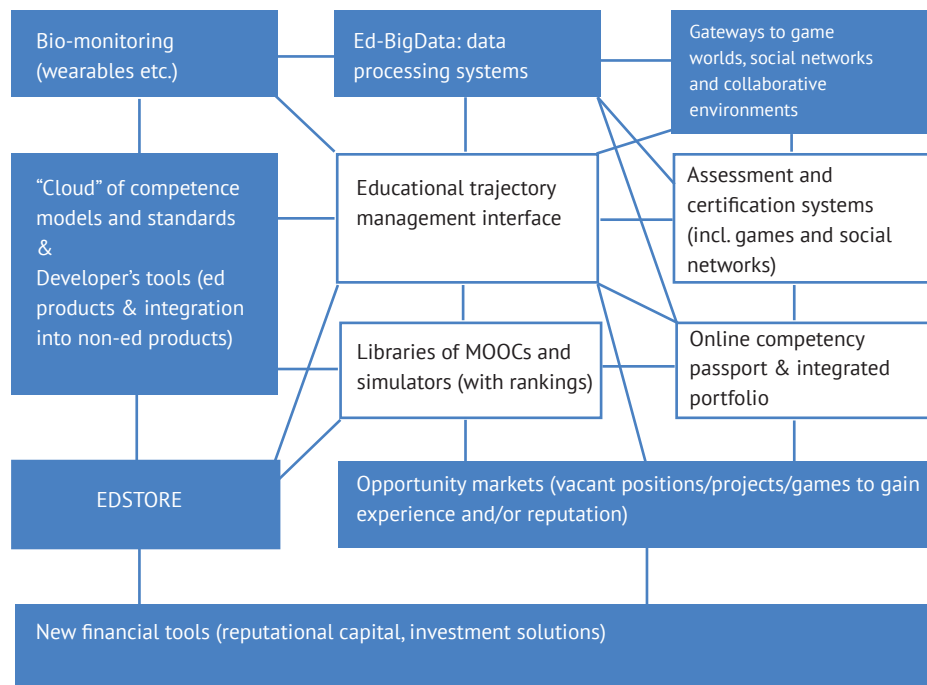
Bio-monitoring (wearables etc.)

Ed-BigData: data processing systems

Gateways to game worlds, social networks and collaborative environments

"Cloud" of competence models and standards & Developer's tools (ed products & integration into non-ed products)

Educational trajectory management interface

Assessment and certification systems (incl. games and social networks)

Libraries of MOOCs and simulators (with rankings)

Online competency passport & integrated portfolio

EDSTORE

Opportunity markets (vacant positions/projects/games to gain experience and/or reputation)

New financial tools (reputational capital, investment solutions)